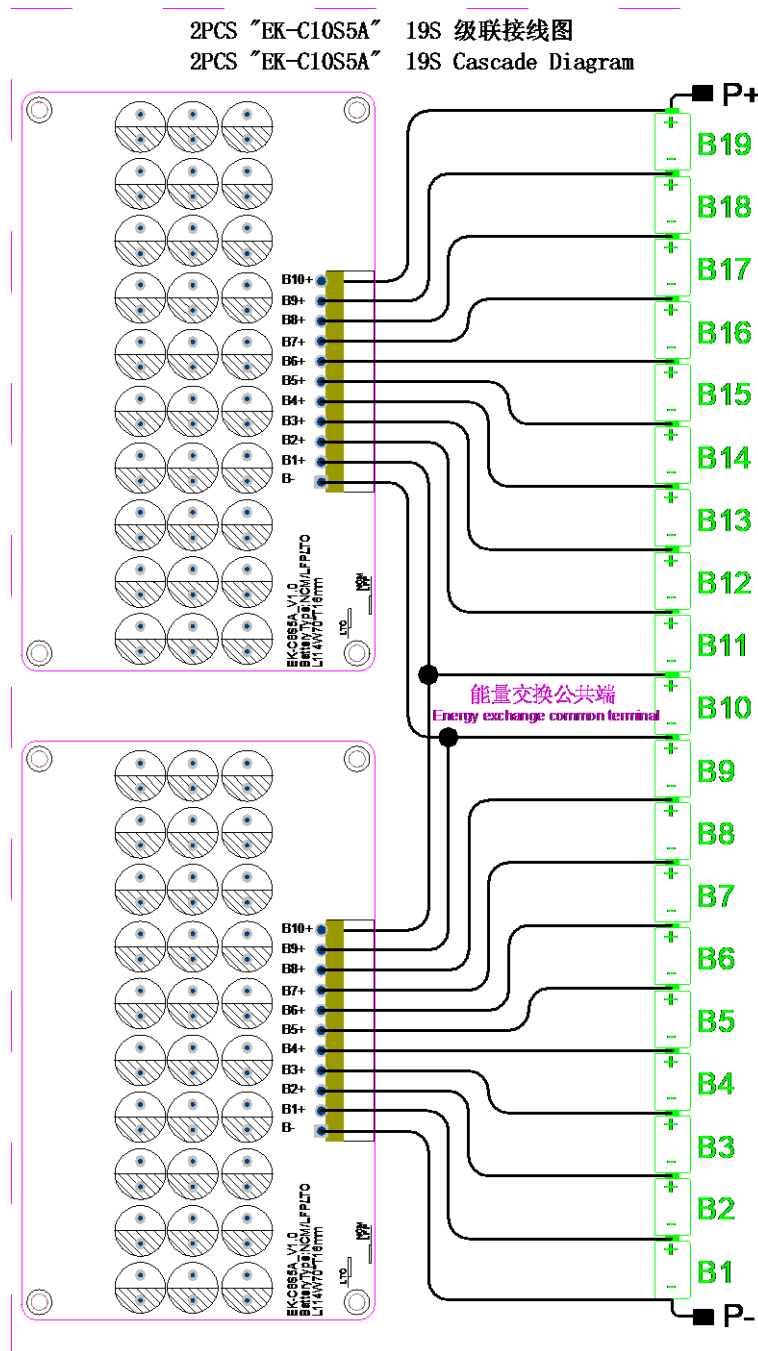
2PCS "EK-C10S5A" 19S 级联接线图
2PCS "EK-C10S5A" 19S Cascade Diagram

P+

B19
B18
B17
B16
B15
B14
B13
B12
B11
B10
B9
B8
B7
B6
B5
B4
B3
B2
B1

P-

B10+
B9+
B8+
B7+
B6+
B5+
B4+
B3+
B2+
B1+
B-

EK-C8S5A_V1.0
Battery Type:NCM/LFP/LTO
L114W70T16mm
NCM LFP
LTO

能量交换公共端
Energy exchange common terminal

B10+
B9+
B8+
B7+
B6+
B5+
B4+
B3+
B2+
B1+
B-

EK-C8S5A_V1.0
Battery Type:NCM/LFP/LTO
L114W70T16mm
NCM LFP
LTO